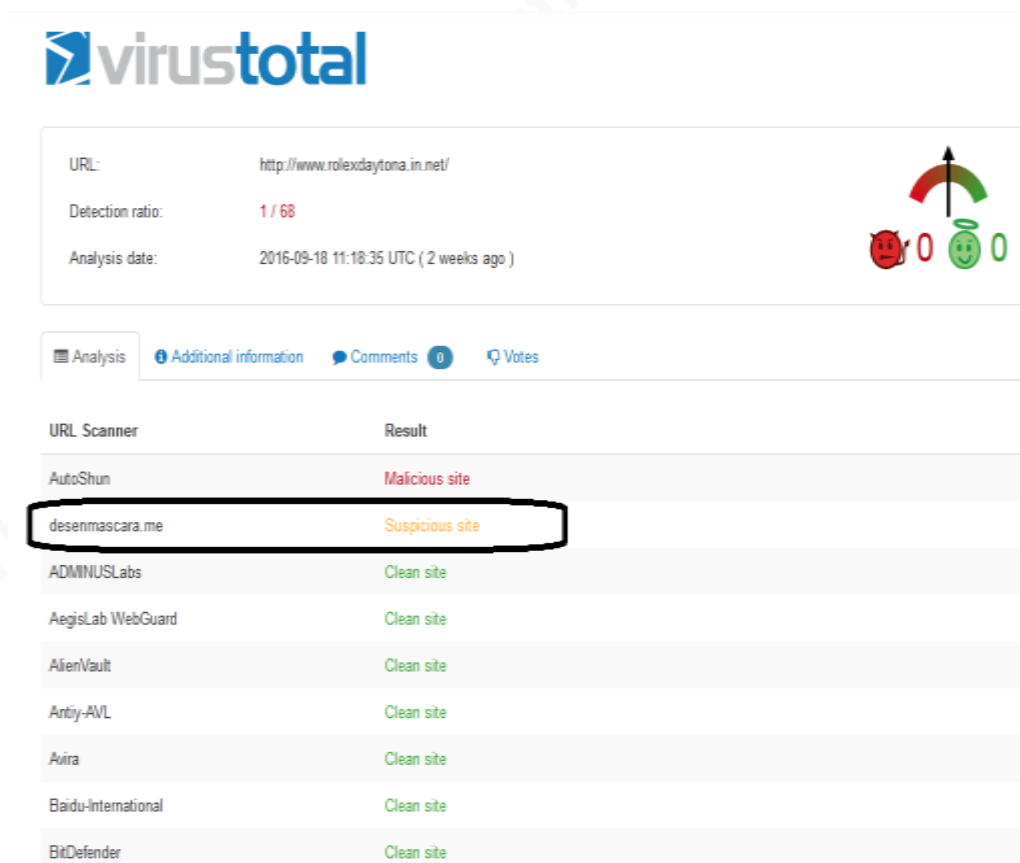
virustotal

URL: http://www.rolexdaytona.in.net/
Detection ratio: 1 / 68
Analysis date: 2016-09-18 11:18:35 UTC ( 2 weeks ago )

0 0

Analysis | Additional information | Comments 0 | Votes

| URL Scanner | Result |
|---|---|
| AutoShun | Malicious site |
| desenmascara.me | Suspicious site |
| ADMINUSLabs | Clean site |
| AegisLab WebGuard | Clean site |
| AlienVault | Clean site |
| Antiy-AVL | Clean site |
| Avira | Clean site |
| Baidu-International | Clean site |
| BitDefender | Clean site |